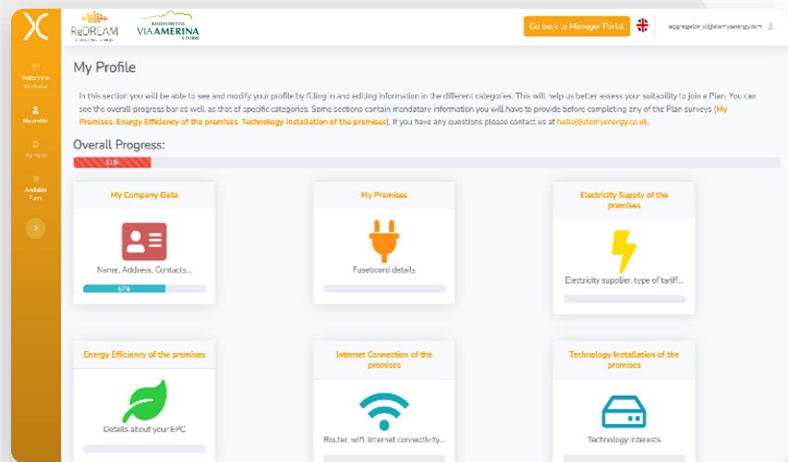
ReDREAM

VIA AMERINA

Go back to Manager Portal

aggregator.it@stemyenergy.com

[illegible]

My profile

My Plans

Available Plans

My Profile

In this section you will be able to see and modify your profile by filling in and editing information in the different categories. This will help us better assess your suitability to join a Plan. You can see the overall progress bar as well as that of specific categories. Some sections contain mandatory information you will have to provide before completing any of the Plan surveys (My Premises, Energy Efficiency of the premises, Technology Installation of the premises). If you have any questions please contact us at hello@stemyenergy.co.uk.

Overall Progress:

11%

My Company Data

Name, Address, Contacts...

67%

My Premises

Fuseboard details

Electricity Supply of the premises

Electricity supplier, type of tariff...

Energy Efficiency of the premises

Details about your EPC

Internet Connection of the premises

Router, wifi, internet connectivity...

Technology Installation of the premises

Technology interests